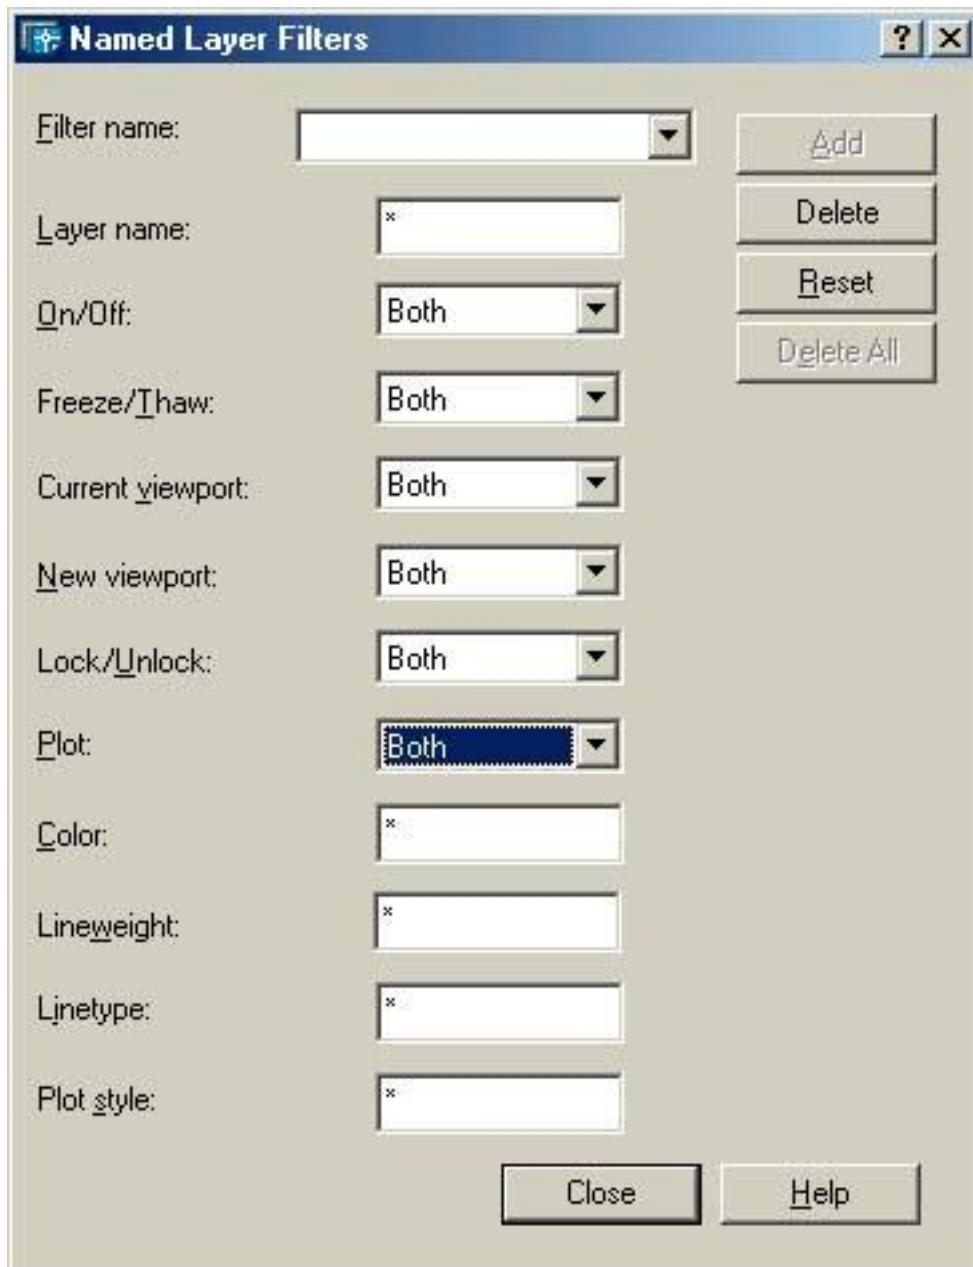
Named Layer Filters

?

X

Filter name:

Add

Delete

Reset

Delete All

Layer name: *

On/Off: Both

Freeze/Thaw: Both

Current viewport: Both

New viewport: Both

Lock/Unlock: Both

Plot: Both

Color: *

Lineweight: *

Linetype: *

Plot style: *

Close

Help